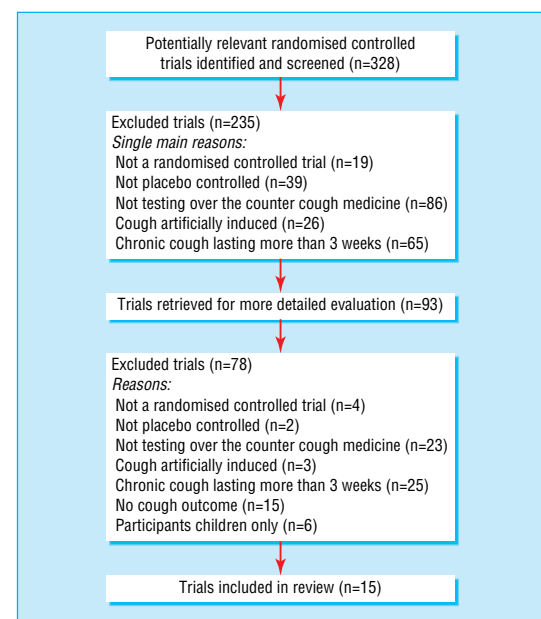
Potentially relevant randomised controlled trials identified and screened (n=328)

Excluded trials (n=235)
*Single main reasons:*
Not a randomised controlled trial (n=19)
Not placebo controlled (n=39)
Not testing over the counter cough medicine (n=86)
Cough artificially induced (n=26)
Chronic cough lasting more than 3 weeks (n=65)

Trials retrieved for more detailed evaluation (n=93)

Excluded trials (n=78)
*Reasons:*
Not a randomised controlled trial (n=4)
Not placebo controlled (n=2)
Not testing over the counter cough medicine (n=23)
Cough artificially induced (n=3)
Chronic cough lasting more than 3 weeks (n=25)
No cough outcome (n=15)
Participants children only (n=6)

Trials included in review (n=15)